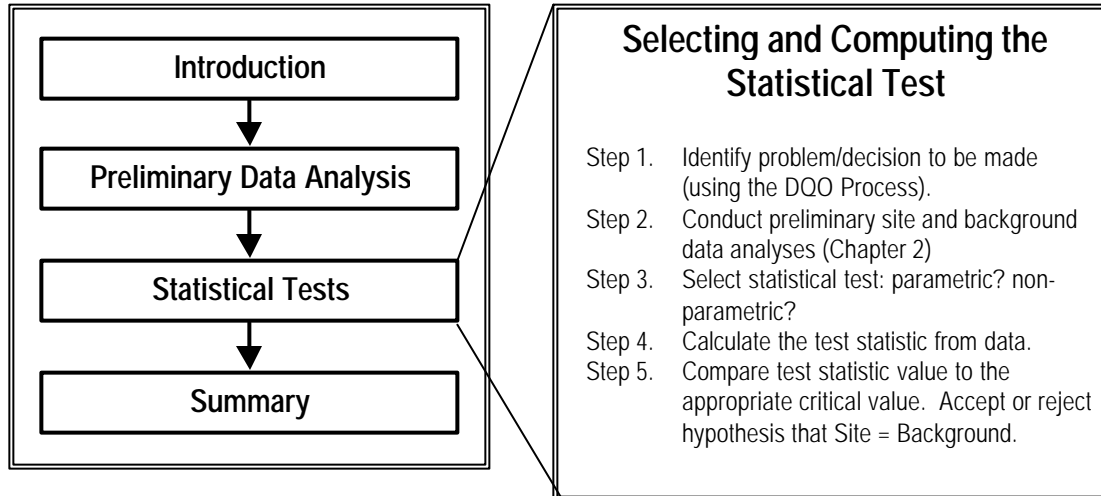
Introduction

Preliminary Data Analysis

Statistical Tests

Summary

Selecting and Computing the Statistical Test

Step 1. Identify problem/decision to be made (using the DQO Process).

Step 2. Conduct preliminary site and background data analyses (Chapter 2)

Step 3. Select statistical test: parametric? nonparametric?

Step 4. Calculate the test statistic from data.

Step 5. Compare test statistic value to the appropriate critical value. Accept or reject hypothesis that Site = Background.